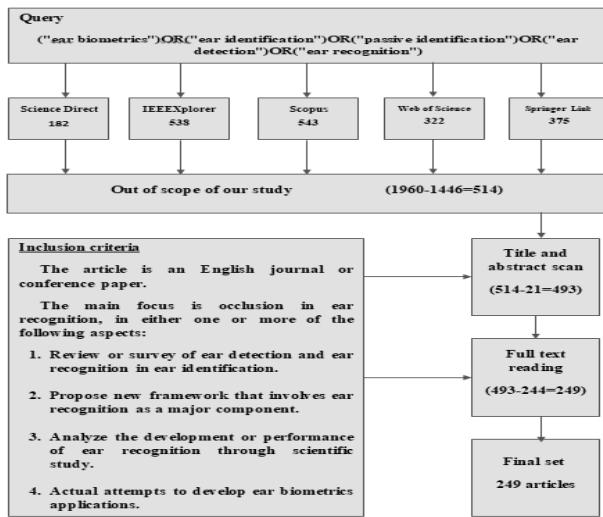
Query

("ear biometrics")OR("ear identification")OR("passive identification")OR("ear detection")OR("ear recognition")

Science Direct
182

IEEEXplorer
538

Scopus
543

Web of Science
322

Springer Link
375

Out of scope of our study (1960-1446=514)

Inclusion criteria

The article is an English journal or conference paper.

The main focus is occlusion in ear recognition, in either one or more of the following aspects:

1. Review or survey of ear detection and ear recognition in ear identification.

2. Propose new framework that involves ear recognition as a major component.

3. Analyze the development or performance of ear recognition through scientific study.

4. Actual attempts to develop ear biometrics applications.

Title and abstract scan
(514-21=493)

Full text reading
(493-244=249)

Final set
249 articles